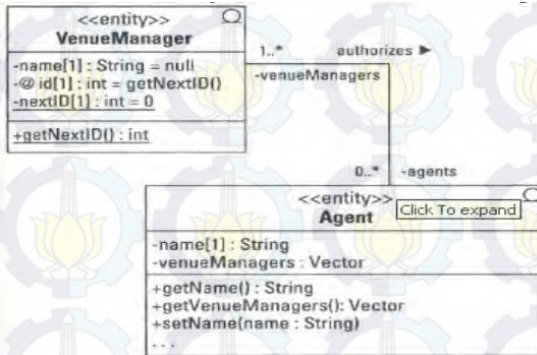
<<entity>>
VenueManager

-name[1] : String = null
-@ id[1] : int = getNextID()
-nextID[1] : int = 0

+getNextID() : int

1..*
authorizes ▶
-venueManagers

0..*
-agents

<<entity>>
Agent
Click To expand

-name[1] : String
-venueManagers : Vector

+getName() : String
+getVenueManagers(): Vector
+setName(name : String)
...